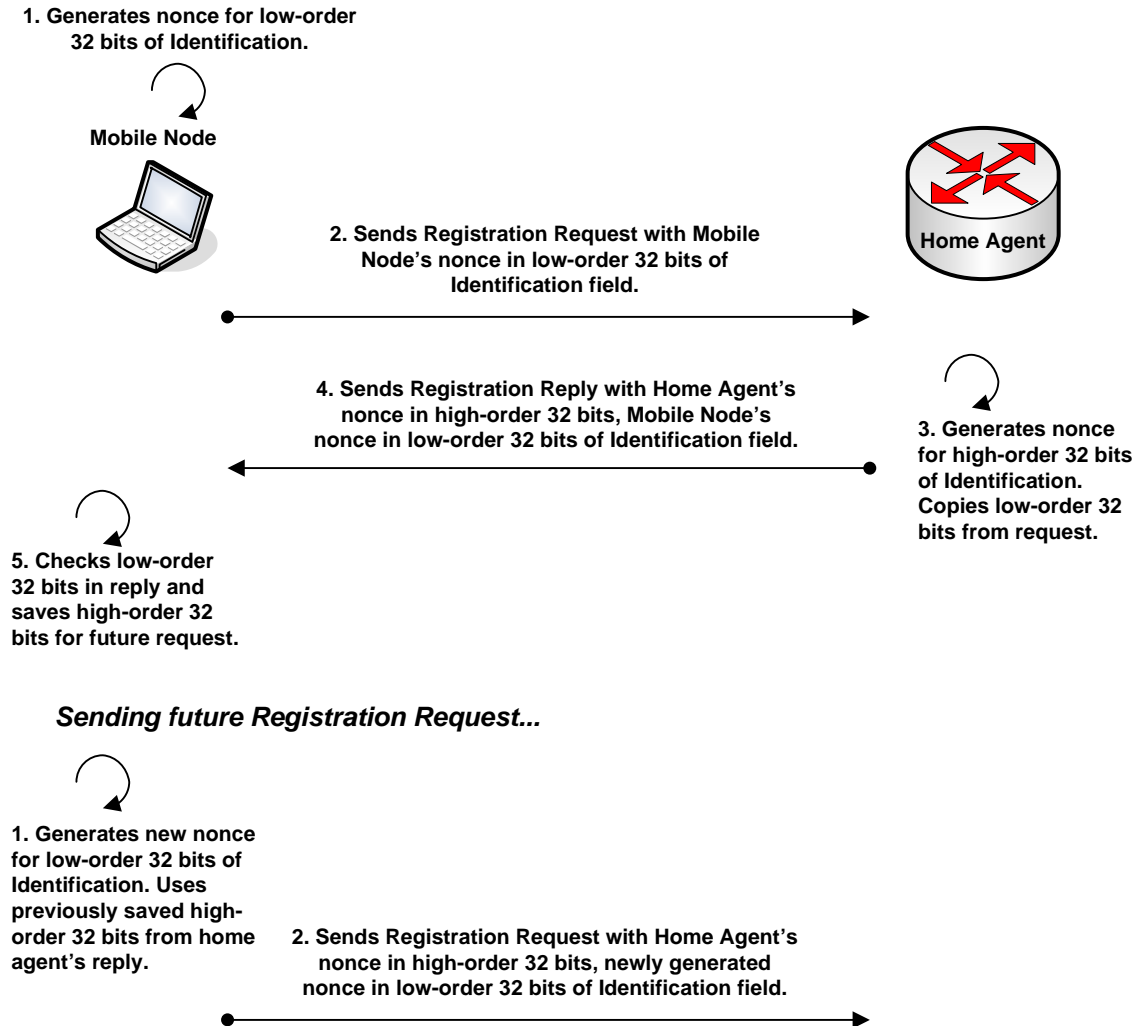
1. Generates nonce for low-order 32 bits of Identification.

Mobile Node

Home Agent

2. Sends Registration Request with Mobile Node's nonce in low-order 32 bits of Identification field.

4. Sends Registration Reply with Home Agent's nonce in high-order 32 bits, Mobile Node's nonce in low-order 32 bits of Identification field.

3. Generates nonce for high-order 32 bits of Identification. Copies low-order 32 bits from request.

5. Checks low-order 32 bits in reply and saves high-order 32 bits for future request.

Sending future Registration Request...

1. Generates new nonce for low-order 32 bits of Identification. Uses previously saved high-order 32 bits from home agent's reply.

2. Sends Registration Request with Home Agent's nonce in high-order 32 bits, newly generated nonce in low-order 32 bits of Identification field.